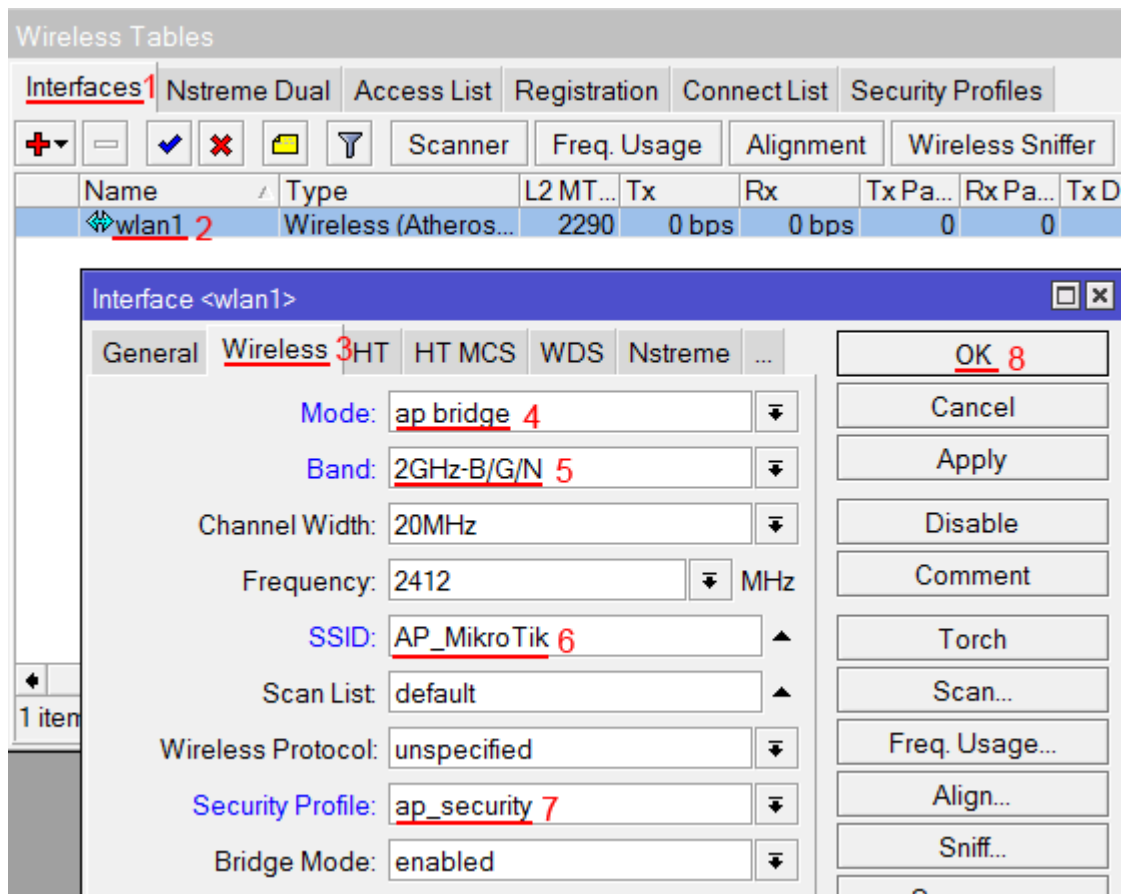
Wireless Tables

Interfaces 1 | Nstreme Dual | Access List | Registration | Connect List | Security Profiles

Scanner | Freq. Usage | Alignment | Wireless Sniffer

| Name | Type | L2 MT... | Tx | Rx | Tx Pa... | Rx Pa... | Tx D |
|---|---|---|---|---|---|---|---|
| wlan1 2 | Wireless (Atheros... | 2290 | 0 bps | 0 bps | 0 | 0 | |

1 item

Interface <wlan1>

General | Wireless 3 | HT | HT MCS | WDS | Nstreme | ...

Mode: ap bridge 4
Band: 2GHz-B/G/N 5
Channel Width: 20MHz
Frequency: 2412 MHz
SSID: AP_MikroTik 6
Scan List: default
Wireless Protocol: unspecified
Security Profile: ap_security 7
Bridge Mode: enabled

OK 8
Cancel
Apply
Disable
Comment
Torch
Scan...
Freq. Usage...
Align...
Sniff...